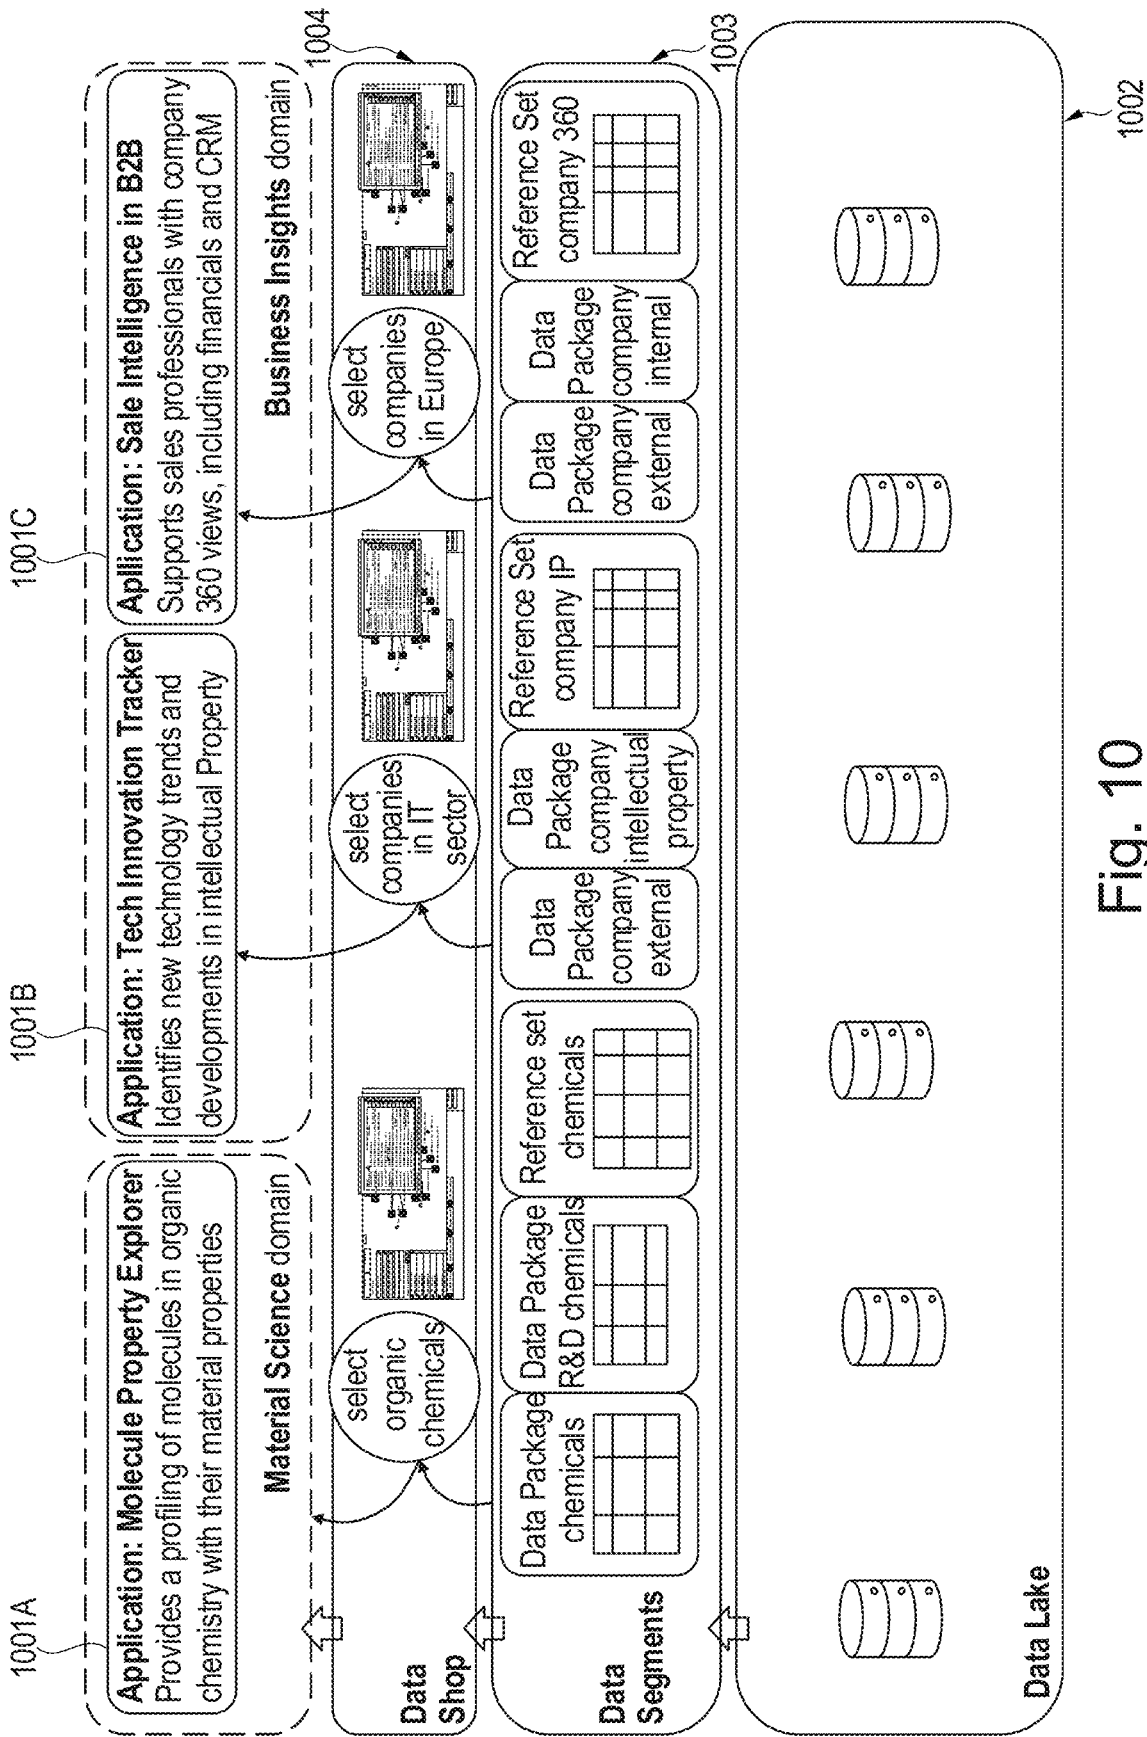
1001A

Application: Molecule Property Explorer
Provides a profiling of molecules in organic chemistry with their material properties

Material Science domain

1001B

Application: Tech Innovation Tracker
Identifies new technology trends and developments in intellectual Property

1001C

Application: Sale Intelligence in B2B
Supports sales professionals with company 360 views, including financials and CRM

Business Insights domain

1004

Data Shop

select organic chemicals

select companies in IT sector

select companies in Europe

1003

Data Segments

Data Package chemicals

Data Package R&D chemicals

Reference set chemicals

Data Package company external

Data Package company intellectual property

Reference Set company IP

Data Package company external

Data Package company internal

Reference Set company 360

1002

Data Lake

Fig. 10